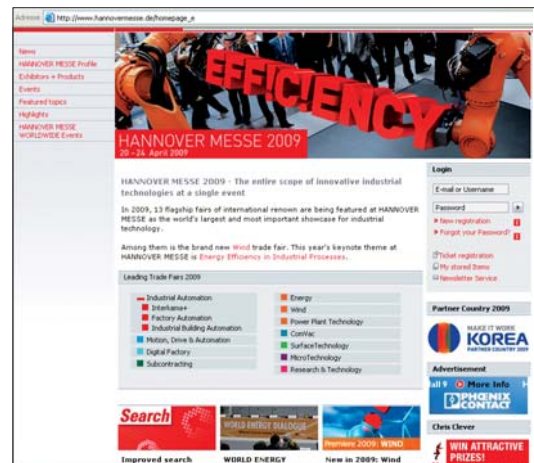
Adresse http://www.hannovermesse.de/homepage_e

News
HANNOVER MESSE Profile
Exhibitors + Products
Events
Featured topics
Highlights
HANNOVER MESSE WORLDWIDE Events

EFFICIENCY

HANNOVER MESSE 2009
20 - 24 April 2009

HANNOVER MESSE 2009 - The entire scope of innovative industrial technologies at a single event

In 2009, 13 flagship fairs of international renown are being featured at HANNOVER MESSE as the world's largest and most important showcase for industrial technology.

Among them is the brand new Wind trade fair. This year's keynote theme at HANNOVER MESSE is Energy Efficiency in Industrial Processes.

Leading Trade Fairs 2009

Industrial Automation
Interkama+
Factory Automation
Industrial Building Automation
Motion, Drive & Automation
Digital Factory
Subcontracting

Energy
Wind
Power Plant Technology
ComVac
SurfaceTechnology
MicroTechnology
Research & Technology

Login
E-mail or Username
Password
New registration
Forgot your Password?
Ticket registration
My stored Items
Newsletter Service

Partner Country 2009
MAKE IT WORK
KOREA
PARTNER COUNTRY 2009

Advertisement
Hall 9 More Info
PHOENIX CONTACT

Chris Clever
WIN ATTRACTIVE PRIZES!

Search
Improved search

WORLD ENERGY DIALOGUE
WORLD ENERGY

Premiere 2009: WIND
New in 2009: Wind